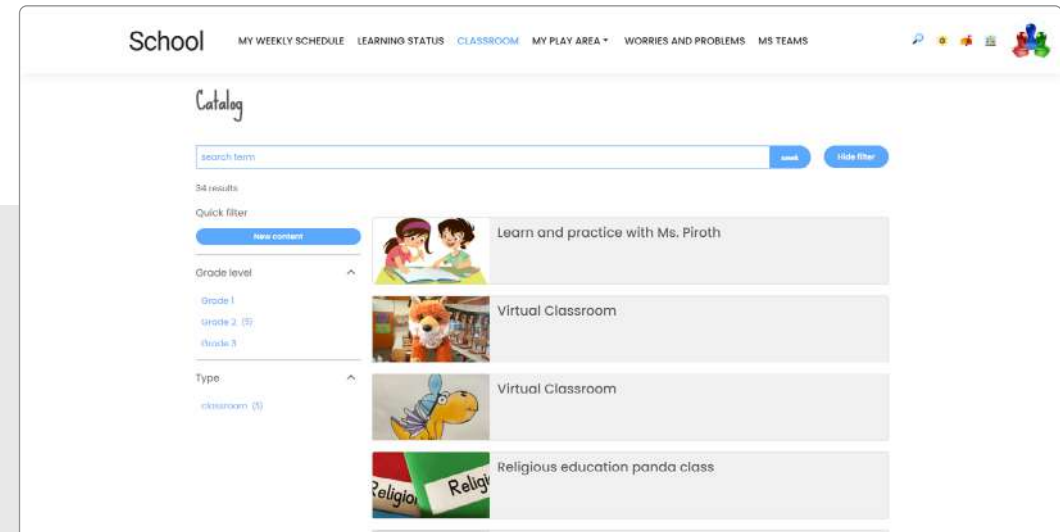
School

MY WEEKLY SCHEDULE LEARNING STATUS CLASSROOM MY PLAY AREA ▾ WORRIES AND PROBLEMS MS TEAMS

Catalog

search term

search

Hide filter

34 results

Quick filter

New content

Grade level

Grade 1

Grade 2 (5)

Grade 3

Type

classroom (5)

Learn and practice with Ms. Piroth

Virtual Classroom

Virtual Classroom

Religious education panda class

Religion Religi